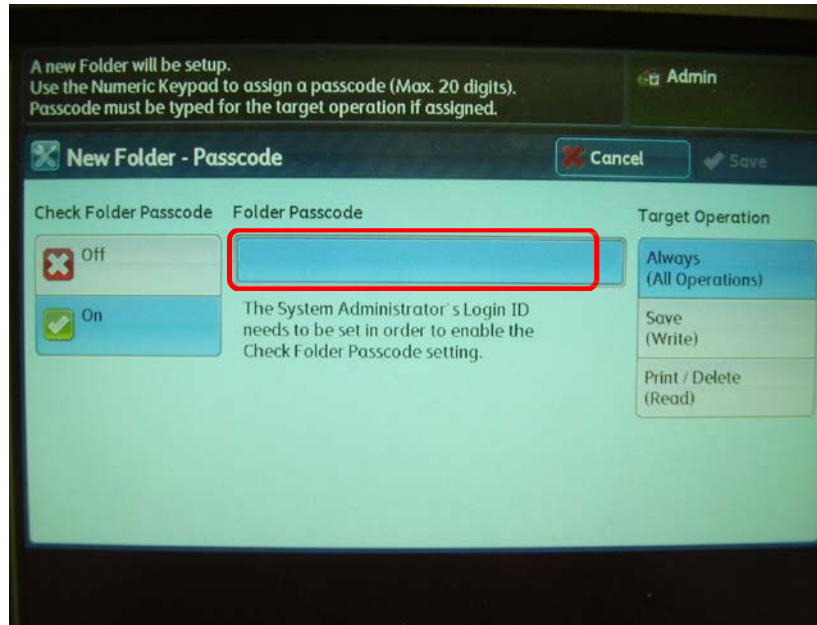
A new Folder will be setup.
Use the Numeric Keypad to assign a passcode (Max. 20 digits).
Passcode must be typed for the target operation if assigned.

Admin

New Folder - Passcode

Cancel

Save

Check Folder Passcode

Off

On

Folder Passcode

The System Administrator's Login ID needs to be set in order to enable the Check Folder Passcode setting.

Target Operation

Always
(All Operations)

Save
(Write)

Print / Delete
(Read)